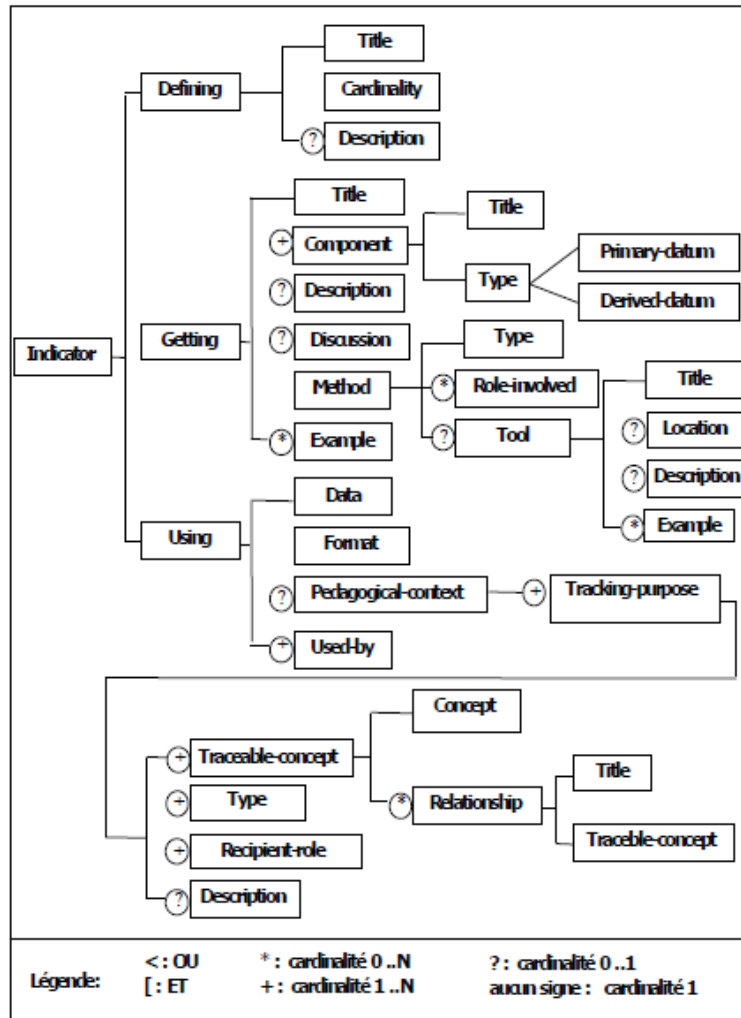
Indicator

Defining
Title
Cardinality
? Description

Getting
Title
+ Component
Title
Type
Primary-datum
Derived-datum
? Description
? Discussion
Method
Type
* Role-involved
? Tool
Title
? Location
? Description
* Example
* Example

Using
Data
Format
? Pedagogical-context
+ Tracking-purpose
+ Used-by

+ Traceable-concept
Concept
* Relationship
Title
Traceble-concept
+ Type
+ Recipient-role
? Description

Légende:
<: OU
[: ET
*: cardinalité 0 ..N
+: cardinalité 1 ..N
?: cardinalité 0 ..1
aucun signe : cardinalité 1